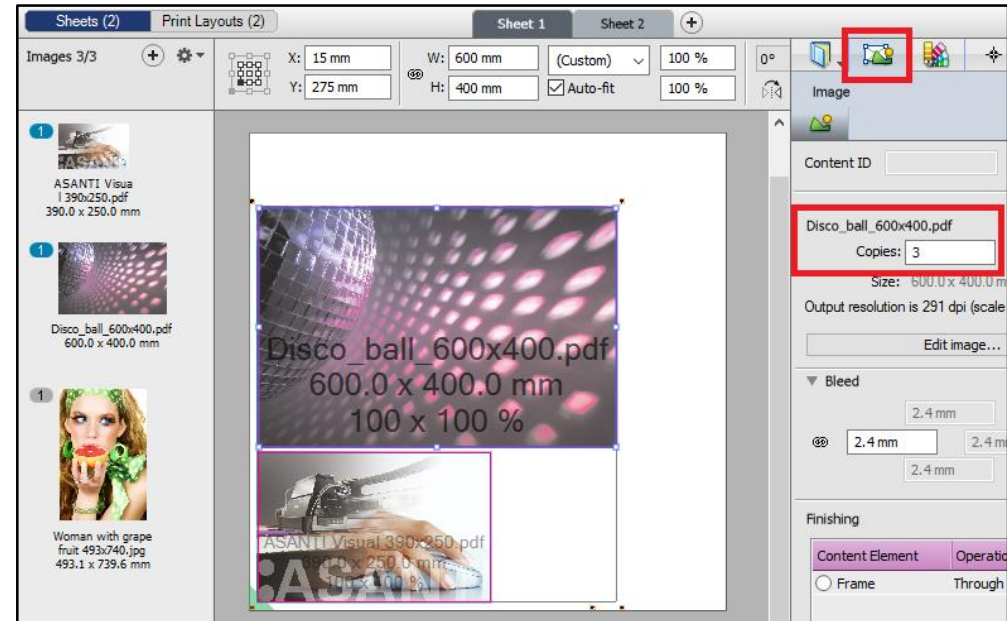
Sheets (2) Print Layouts (2)

Sheet 1 Sheet 2

Images 3/3

X: 15 mm
Y: 275 mm

W: 600 mm
H: 400 mm

(Custom)
Auto-fit

100 %
100 %

0°

Image

1
ASANTI Visual 390x250.pdf
390.0 x 250.0 mm

1
Disco_ball_600x400.pdf
600.0 x 400.0 mm

1
Woman with grape fruit 493x740.jpg
493.1 x 739.6 mm

Disco_ball_600x400.pdf
600.0 x 400.0 mm
100 x 100 %

ASANTI Visual 390x250.pdf
390.0 x 250.0 mm
100 x 100 %

Content ID

Disco_ball_600x400.pdf
Copies: 3
Size: 600.0 x 400.0 m
Output resolution is 291 dpi (scale

Edit image...

Bleed
2.4 mm
2.4 mm
2.4 m
2.4 mm

Finishing

| Content Element | Operatio |
|---|---|
| Frame | Through |